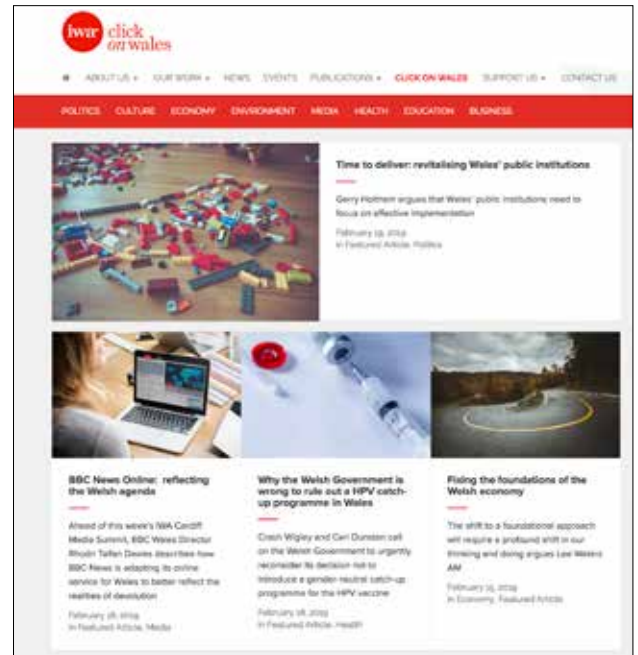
iwa click on wales

ABOUT US • OUR WORK • NEWS EVENTS PUBLICATIONS • CLICK ON WALES SUPPORT US • CONTACT US

POLITICS CULTURE ECONOMY ENVIRONMENT MEDIA HEALTH EDUCATION BUSINESS

Time to deliver: revitalising Wales' public institutions

Gerry Holtham argues that Wales' public institutions need to focus on effective implementation

February 19, 2019
In Featured Article, Politics

BBC News Online: reflecting the Welsh agenda

Ahead of this week's IWA Cardiff Media Summit, BBC Wales Director Rhodri Talfan Davies describes how BBC News is adapting its online service for Wales to better reflect the realities of devolution

February 18, 2019
In Featured Article, Media

Why the Welsh Government is wrong to rule out a HPV catch-up programme in Wales

Crash Wigley and Ceri Dunston call on the Welsh Government to urgently reconsider its decision not to introduce a gender neutral catch-up programme for the HPV vaccine

February 18, 2019
In Featured Article, Health

Fixing the foundations of the Welsh economy

The shift to a foundational approach will require a profound shift in our thinking and doing argues Lee Waters AM

February 15, 2019
In Economy, Featured Article